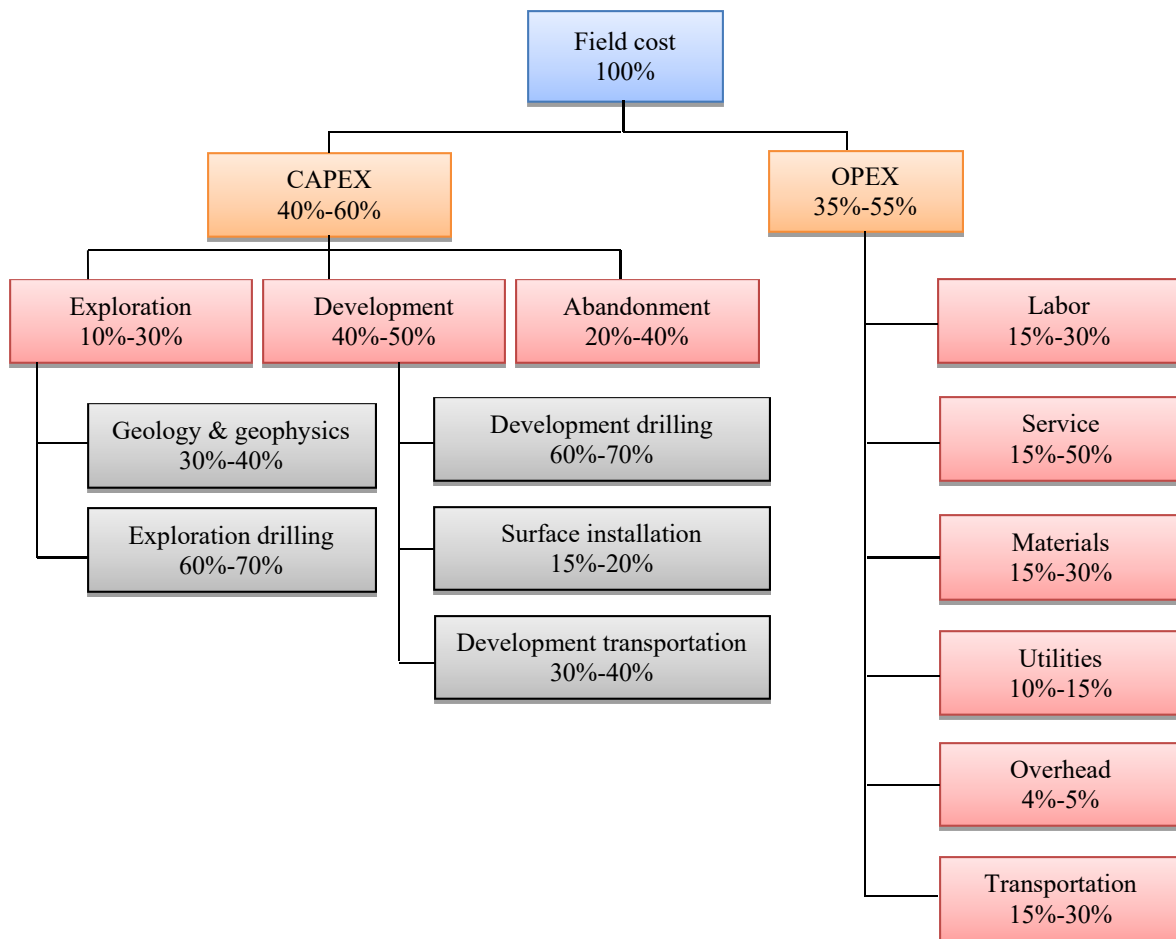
Field cost
100%

CAPEX
40%-60%

OPEX
35%-55%

Exploration
10%-30%

Development
40%-50%

Abandonment
20%-40%

Geology & geophysics
30%-40%

Exploration drilling
60%-70%

Development drilling
60%-70%

Surface installation
15%-20%

Development transportation
30%-40%

Labor
15%-30%

Service
15%-50%

Materials
15%-30%

Utilities
10%-15%

Overhead
4%-5%

Transportation
15%-30%